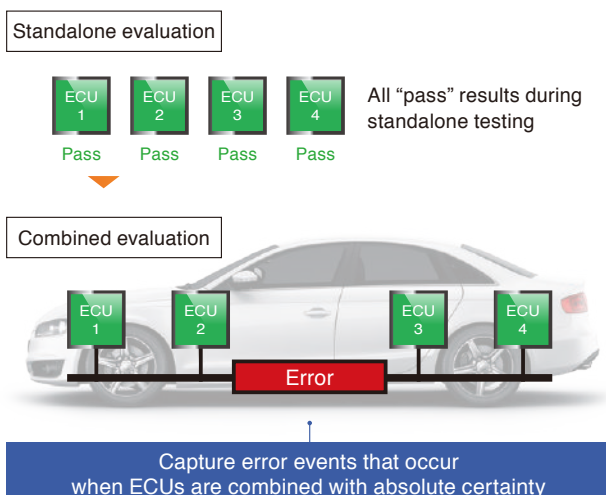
Standalone evaluation

ECU 1
Pass

ECU 2
Pass

ECU 3
Pass

ECU 4
Pass

All “pass” results during standalone testing

Combined evaluation

ECU 1

ECU 2

ECU 3

ECU 4

Error

Capture error events that occur when ECUs are combined with absolute certainty